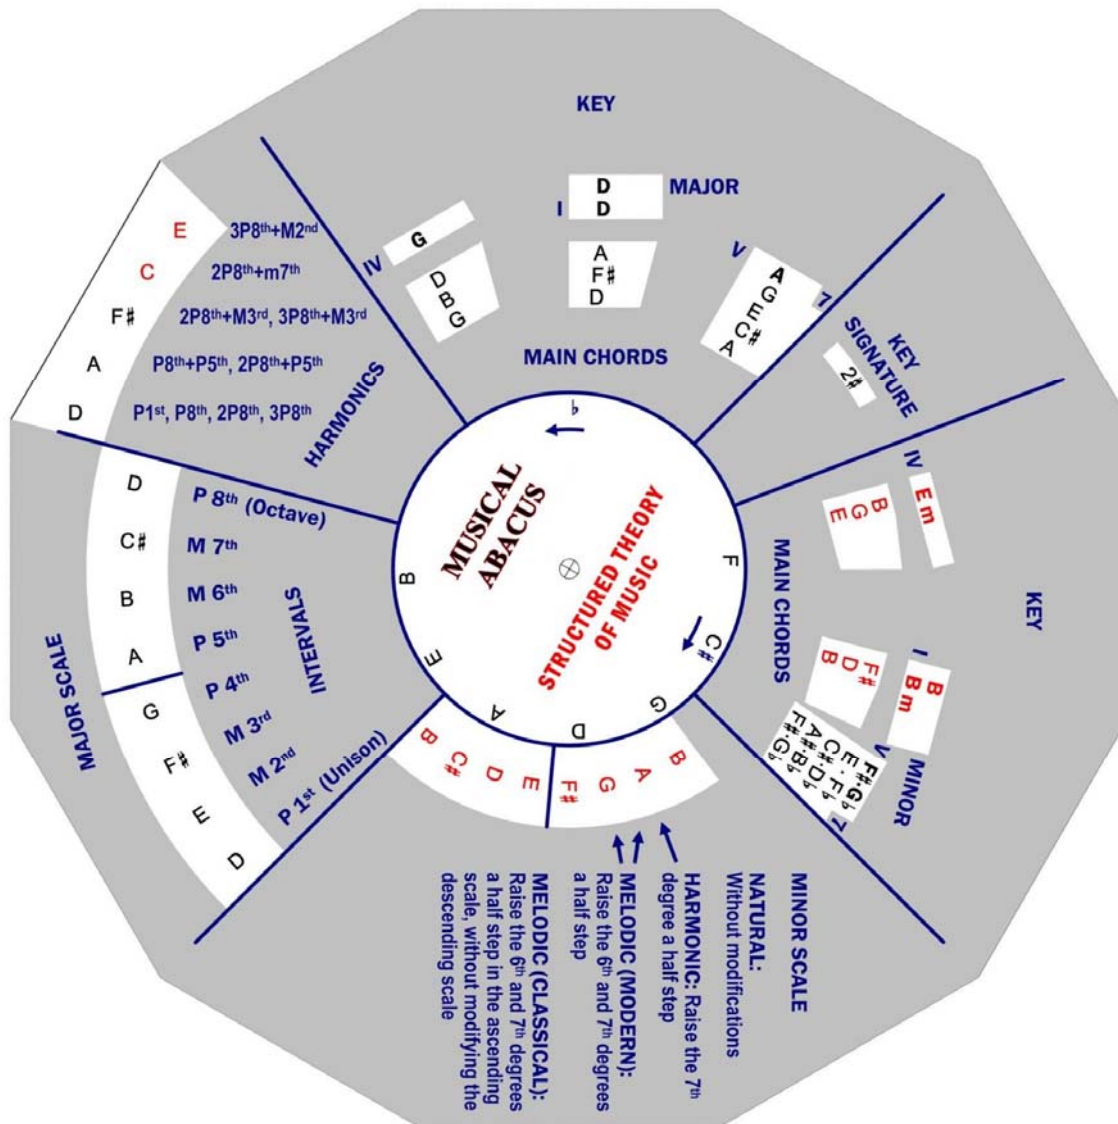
KEY

D MAJOR
I D

IV G

D
B
G

A
F#
D

V A
G
E
C#
A
7

MAIN CHORDS

KEY SIGNATURE
2#

E
C
F#
A
D

3P8th+M2nd
2P8th+m7th
2P8th+M3rd, 3P8th+M3rd
P8th+P5th, 2P8th+P5th
P1st, P8th, 2P8th, 3P8th

HARMONICS

♭

MUSICAL ABACUS

STRUCTURED THEORY OF MUSIC

F
C#
G
D
A
E
B

⊗

IV Em
B
G
E

KEY

MAIN CHORDS

I Bm
B
F#
D
B

V
F#·G♭
E · F♭
C#·D♭
A#·B♭
F#·G♭
7

MINOR

D
C#
B
A
G
F#
E
D

P 8th (Octave)
M 7th
M 6th
P 5th
P 4th
M 3rd
M 2nd
P 1st (Unison)

INTERVALS

MAJOR SCALE

B
C#
D
E
F#
G
A
B

MINOR SCALE

NATURAL: Without modifications

HARMONIC: Raise the 7th degree a half step

MELODIC (MODERN): Raise the 6th and 7th degrees a half step

MELODIC (CLASSICAL): Raise the 6th and 7th degrees a half step in the ascending scale, without modifying the descending scale